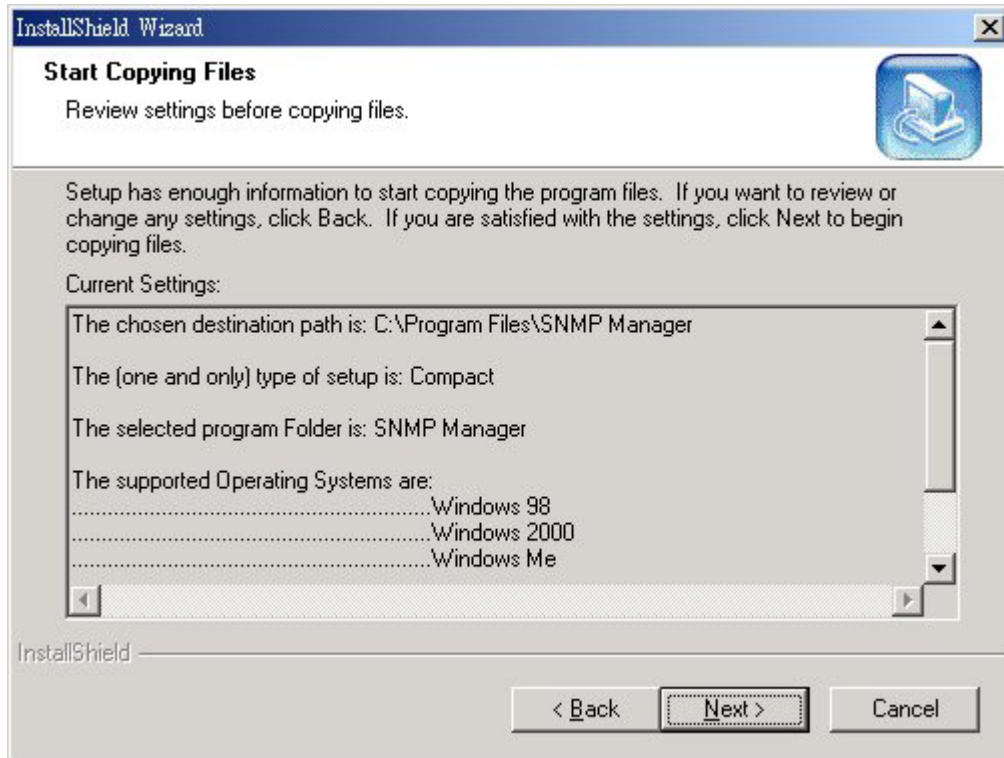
InstallShield Wizard

Start Copying Files

Review settings before copying files.

Setup has enough information to start copying the program files. If you want to review or change any settings, click Back. If you are satisfied with the settings, click Next to begin copying files.

Current Settings:

The chosen destination path is: C:\Program Files\SNMP Manager

The (one and only) type of setup is: Compact

The selected program Folder is: SNMP Manager

The supported Operating Systems are:
............................................................Windows 98
............................................................Windows 2000
............................................................Windows Me

InstallShield

< Back Next > Cancel